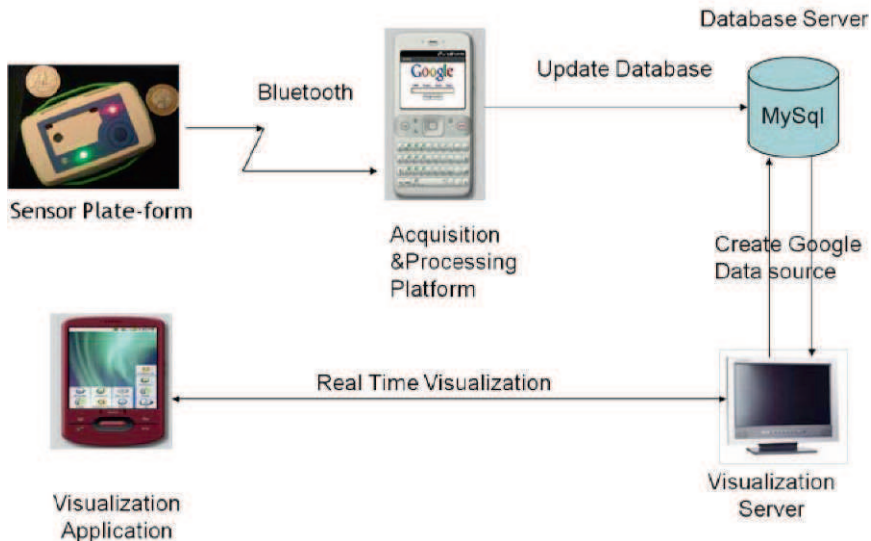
Database Server

Bluetooth

Google

Update Database

MySql

Sensor Plate-form

Acquisition &Processing Platform

Create Google Data source

Real Time Visualization

Visualization Application

Visualization Server